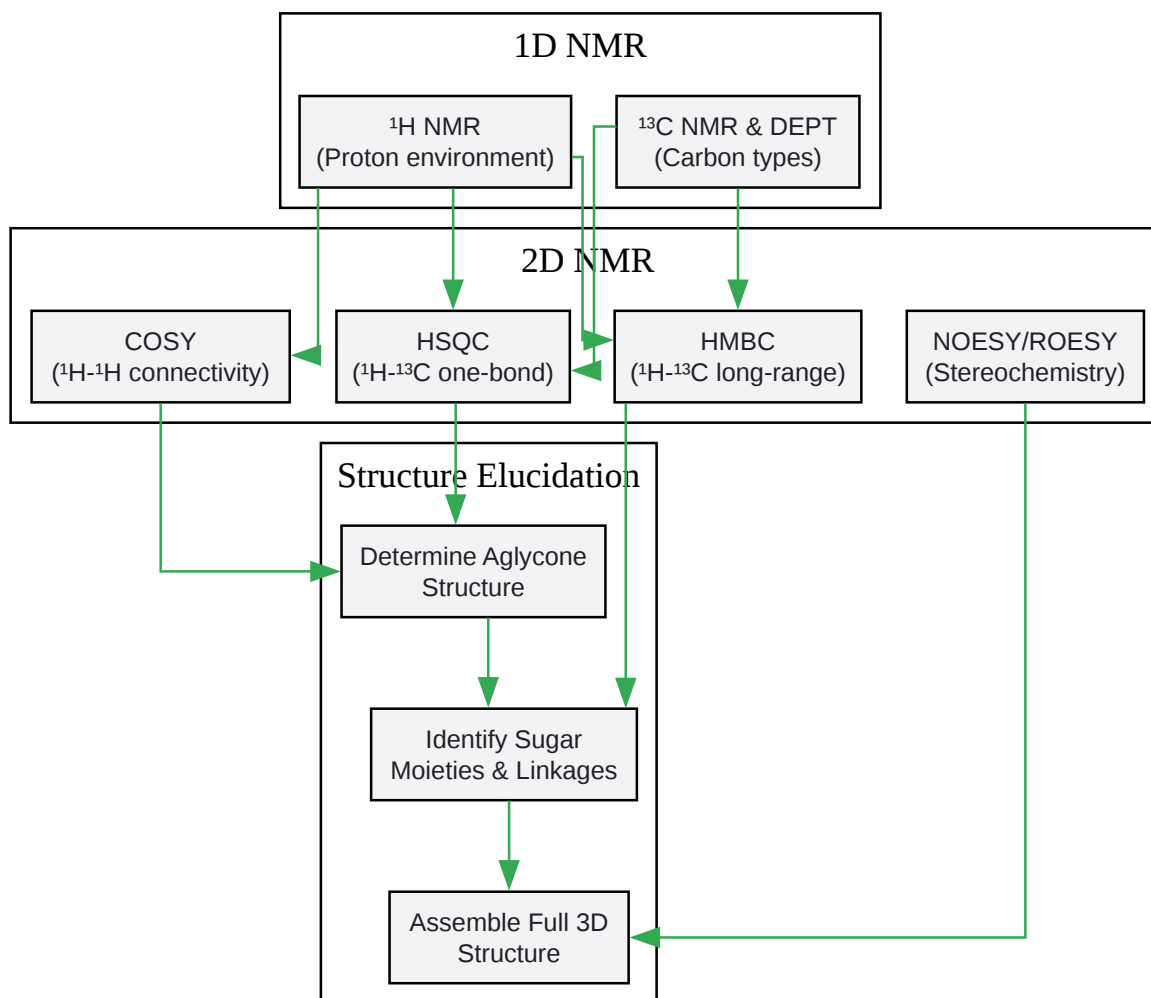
1D NMR

$^{1}$H NMR
(Proton environment)

$^{13}$C NMR & DEPT
(Carbon types)

2D NMR

COSY
($^{1}$H-$^{1}$H connectivity)

HSQC
($^{1}$H-$^{13}$C one-bond)

HMBC
($^{1}$H-$^{13}$C long-range)

NOESY/ROESY
(Stereochemistry)

Structure Elucidation

Determine Aglycone Structure

Identify Sugar Moieties & Linkages

Assemble Full 3D Structure